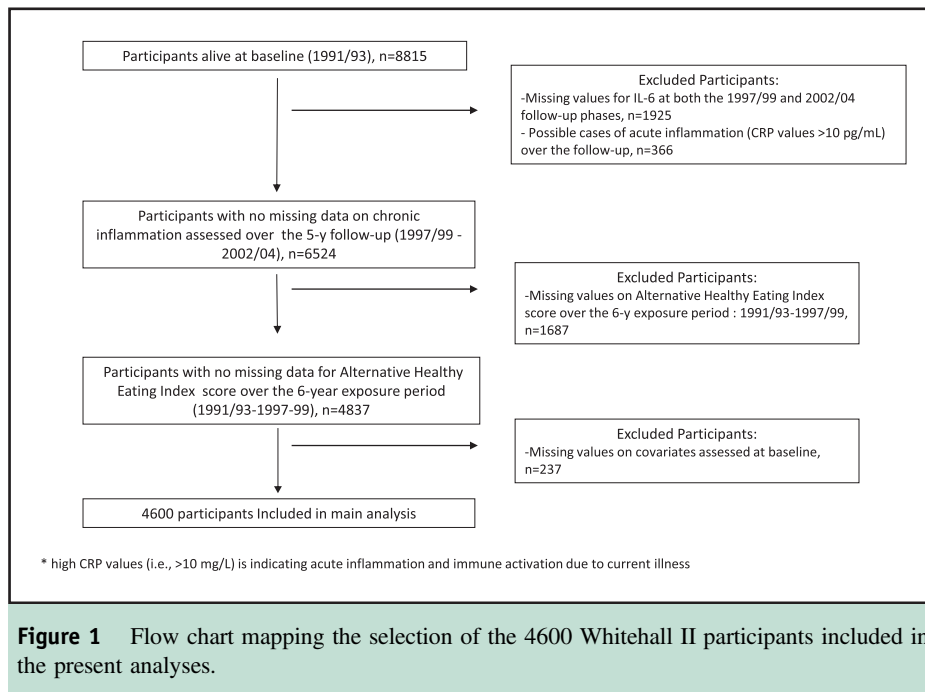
Participants alive at baseline (1991/93), n=8815

Excluded Participants:
-Missing values for IL-6 at both the 1997/99 and 2002/04 follow-up phases, n=1925
- Possible cases of acute inflammation (CRP values >10 pg/mL) over the follow-up, n=366

Participants with no missing data on chronic inflammation assessed over the 5-y follow-up (1997/99 - 2002/04), n=6524

Excluded Participants:
-Missing values on Alternative Healthy Eating Index score over the 6-y exposure period : 1991/93-1997/99, n=1687

Participants with no missing data for Alternative Healthy Eating Index score over the 6-year exposure period (1991/93-1997-99), n=4837

Excluded Participants:
-Missing values on covariates assessed at baseline, n=237

4600 participants Included in main analysis

* high CRP values (i.e., >10 mg/L) is indicating acute inflammation and immune activation due to current illness

Figure 1 Flow chart mapping the selection of the 4600 Whitehall II participants included i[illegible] the present analyses.